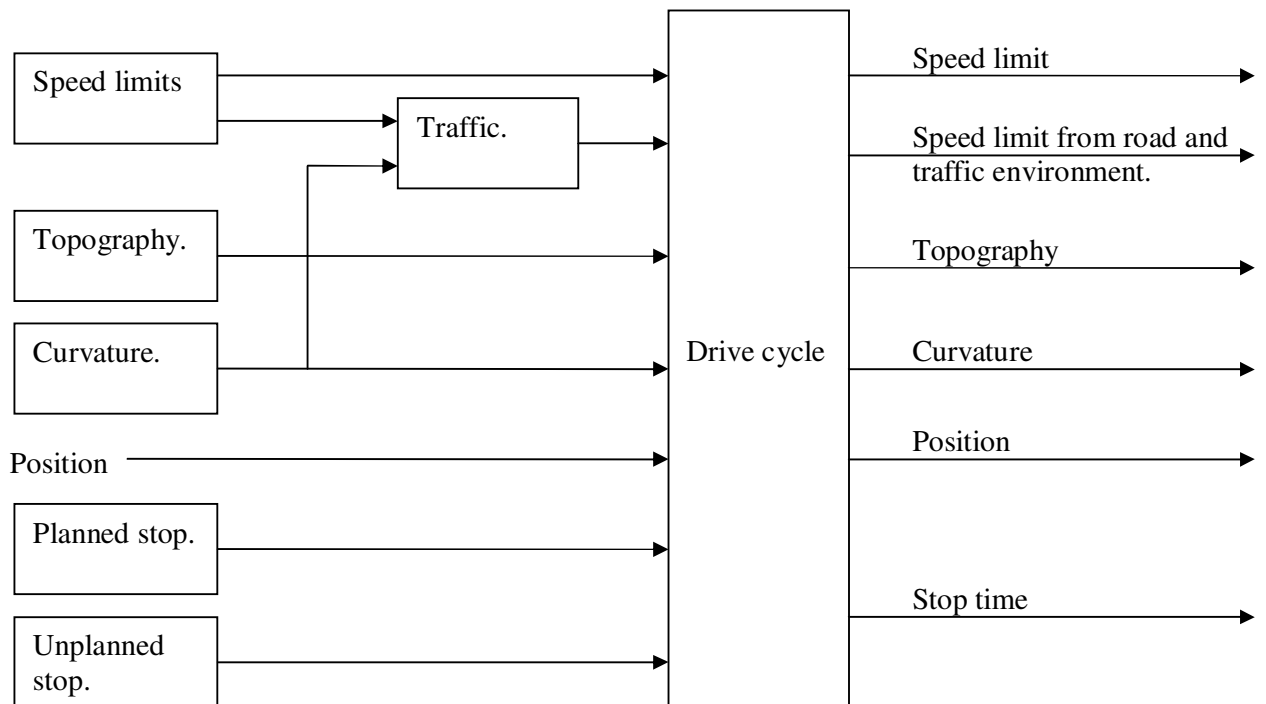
Speed limits

Traffic.

Topography.

Curvature.

Position

Planned stop.

Unplanned stop.

Drive cycle

Speed limit

Speed limit from road and traffic environment.

Topography

Curvature

Position

Stop time